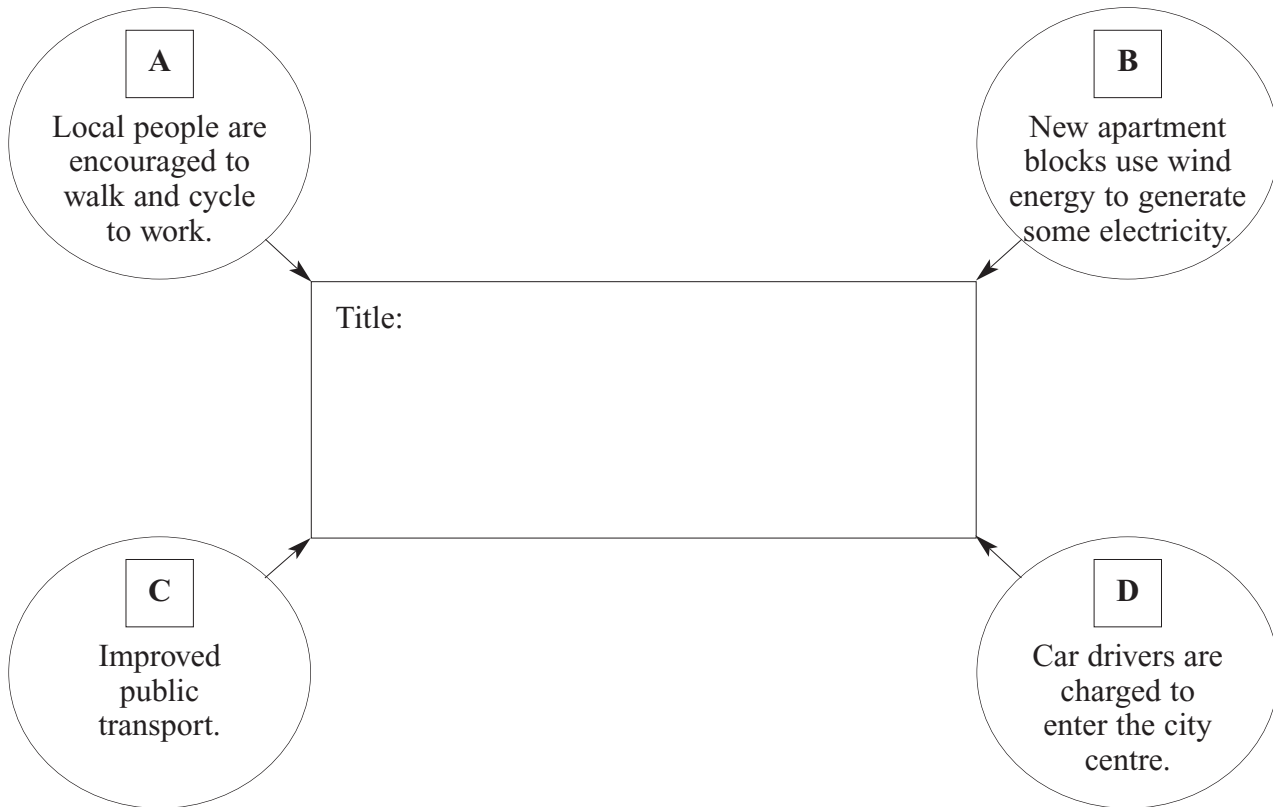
A

Local people are encouraged to walk and cycle to work.

B

New apartment blocks use wind energy to generate some electricity.

Title:

C

Improved public transport.

D

Car drivers are charged to enter the city centre.